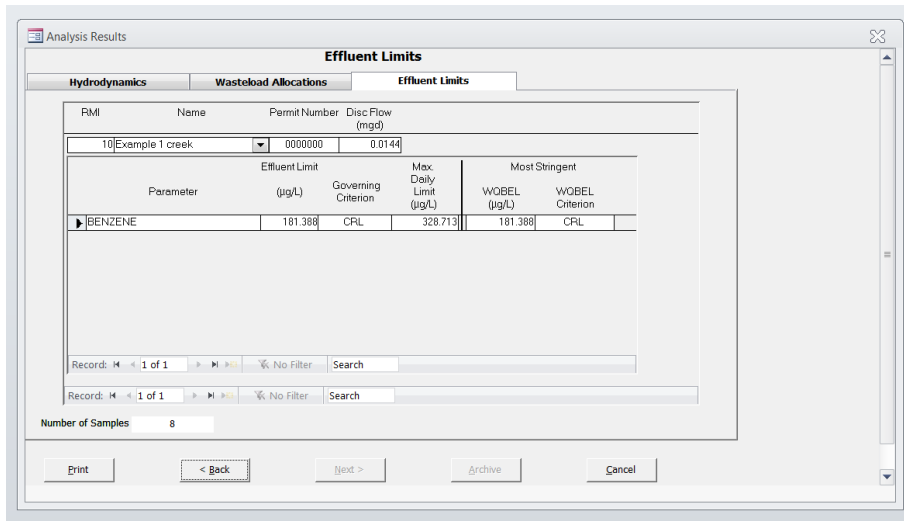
Analysis Results

Effluent Limits

Hydrodynamics | Wasteload Allocations | Effluent Limits

| RMI | Name | Permit Number | Disc Flow (mgd) |
|---|---|---|---|
| 10 | Example 1 creek | 0000000 | 0.0144 |

| Parameter | Effluent Limit (µg/L) | Governing Criterion | Max. Daily Limit (µg/L) | Most Stringent WQBEL (µg/L) | Most Stringent WQBEL Criterion |
|---|---|---|---|---|---|
| BENZENE | 181.388 | CRL | 328.713 | 181.388 | CRL |

Record: 1 of 1 No Filter Search

Record: 1 of 1 No Filter Search

Number of Samples 8

Print | < Back | Next > | Archive | Cancel